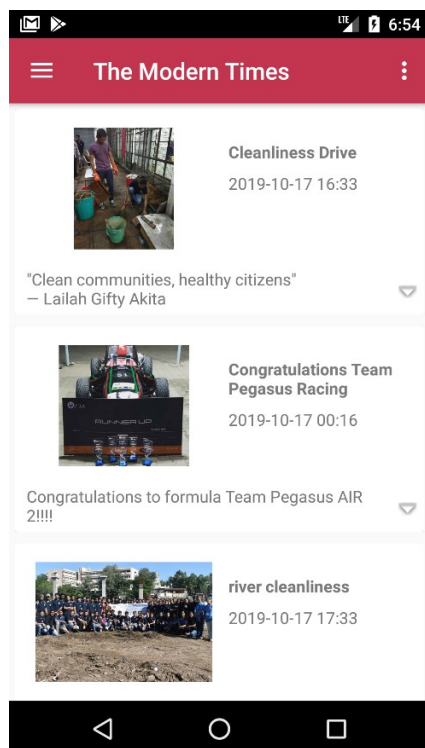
LTE 6:54

The Modern Times

Cleanliness Drive

2019-10-17 16:33

"Clean communities, healthy citizens"
— Lailah Gifty Akita

RUNNER UP

Congratulations Team Pegasus Racing

2019-10-17 00:16

Congratulations to formula Team Pegasus AIR 2!!!!

river cleanliness

2019-10-17 17:33